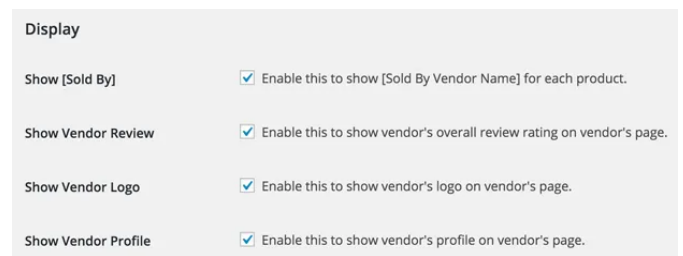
Display

Show [Sold By] ✓ Enable this to show [Sold By Vendor Name] for each product.

Show Vendor Review ✓ Enable this to show vendor's overall review rating on vendor's page.

Show Vendor Logo ✓ Enable this to show vendor's logo on vendor's page.

Show Vendor Profile ✓ Enable this to show vendor's profile on vendor's page.